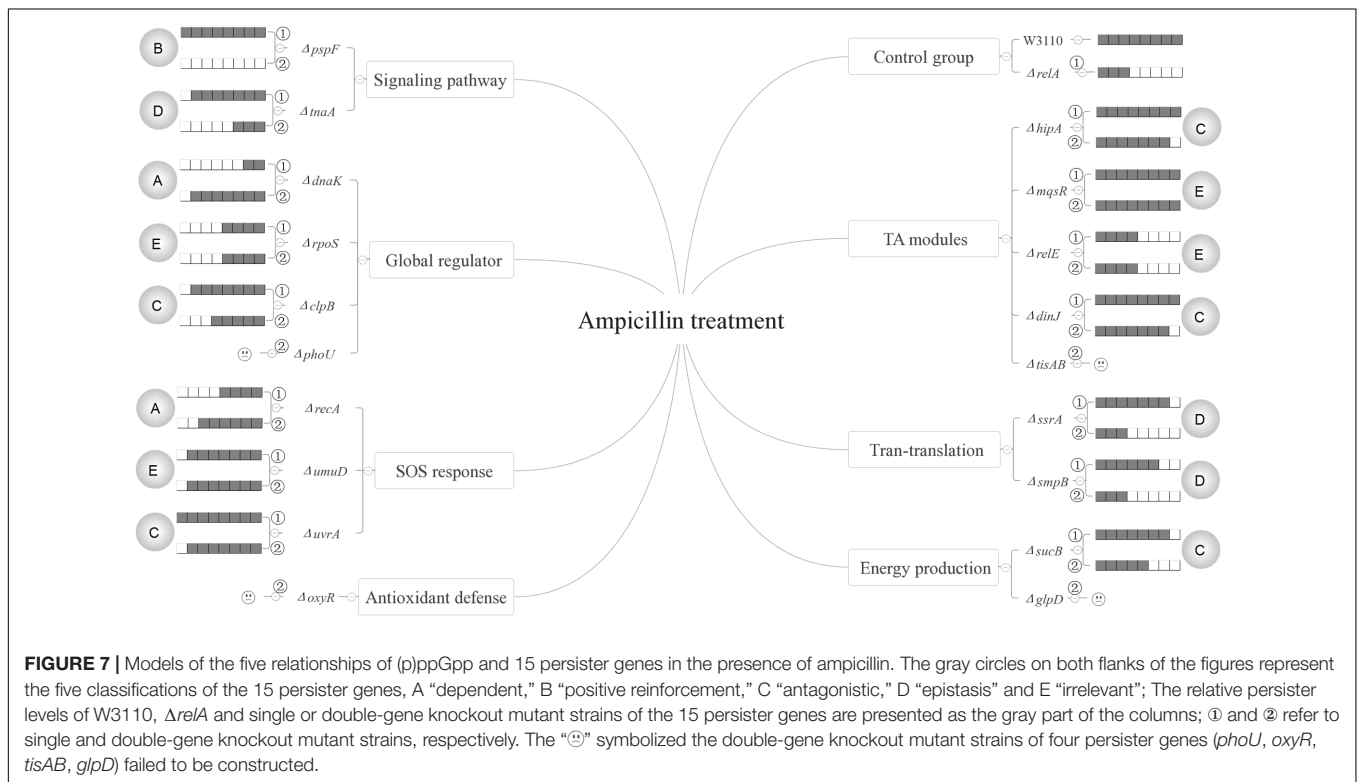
B ① ② ΔpspF
D ① ② ΔtnaA
Signaling pathway

A ① ② ΔdnaK
E ① ② ΔrpoS
C ① ② ΔclpB
☹ ② ΔphoU
Global regulator

A ① ② ΔrecA
E ① ② ΔumuD
C ① ② ΔuvrA
SOS response

☹ ② ΔoxyR
Antioxidant defense

Ampicillin treatment

Control group
W3110
ΔrelA ①

TA modules
ΔhipA ① ② C
ΔmqsR ① ② E
ΔrelE ① ② E
ΔdinJ ① ② C
ΔtisAB ② ☹

Tran-translation
ΔssrA ① ② D
ΔsmpB ① ② D

Energy production
ΔsucB ① ② C
ΔglpD ② ☹

**FIGURE 7 |** Models of the five relationships of (p)ppGpp and 15 persister genes in the presence of ampicillin. The gray circles on both flanks of the figures represent the five classifications of the 15 persister genes, A "dependent," B "positive reinforcement," C "antagonistic," D "epistasis" and E "irrelevant"; The relative persister levels of W3110, Δ*relA* and single or double-gene knockout mutant strains of the 15 persister genes are presented as the gray part of the columns; ① and ② refer to single and double-gene knockout mutant strains, respectively. The "☹" symbolized the double-gene knockout mutant strains of four persister genes (*phoU*, *oxyR*, *tisAB*, *glpD*) failed to be constructed.